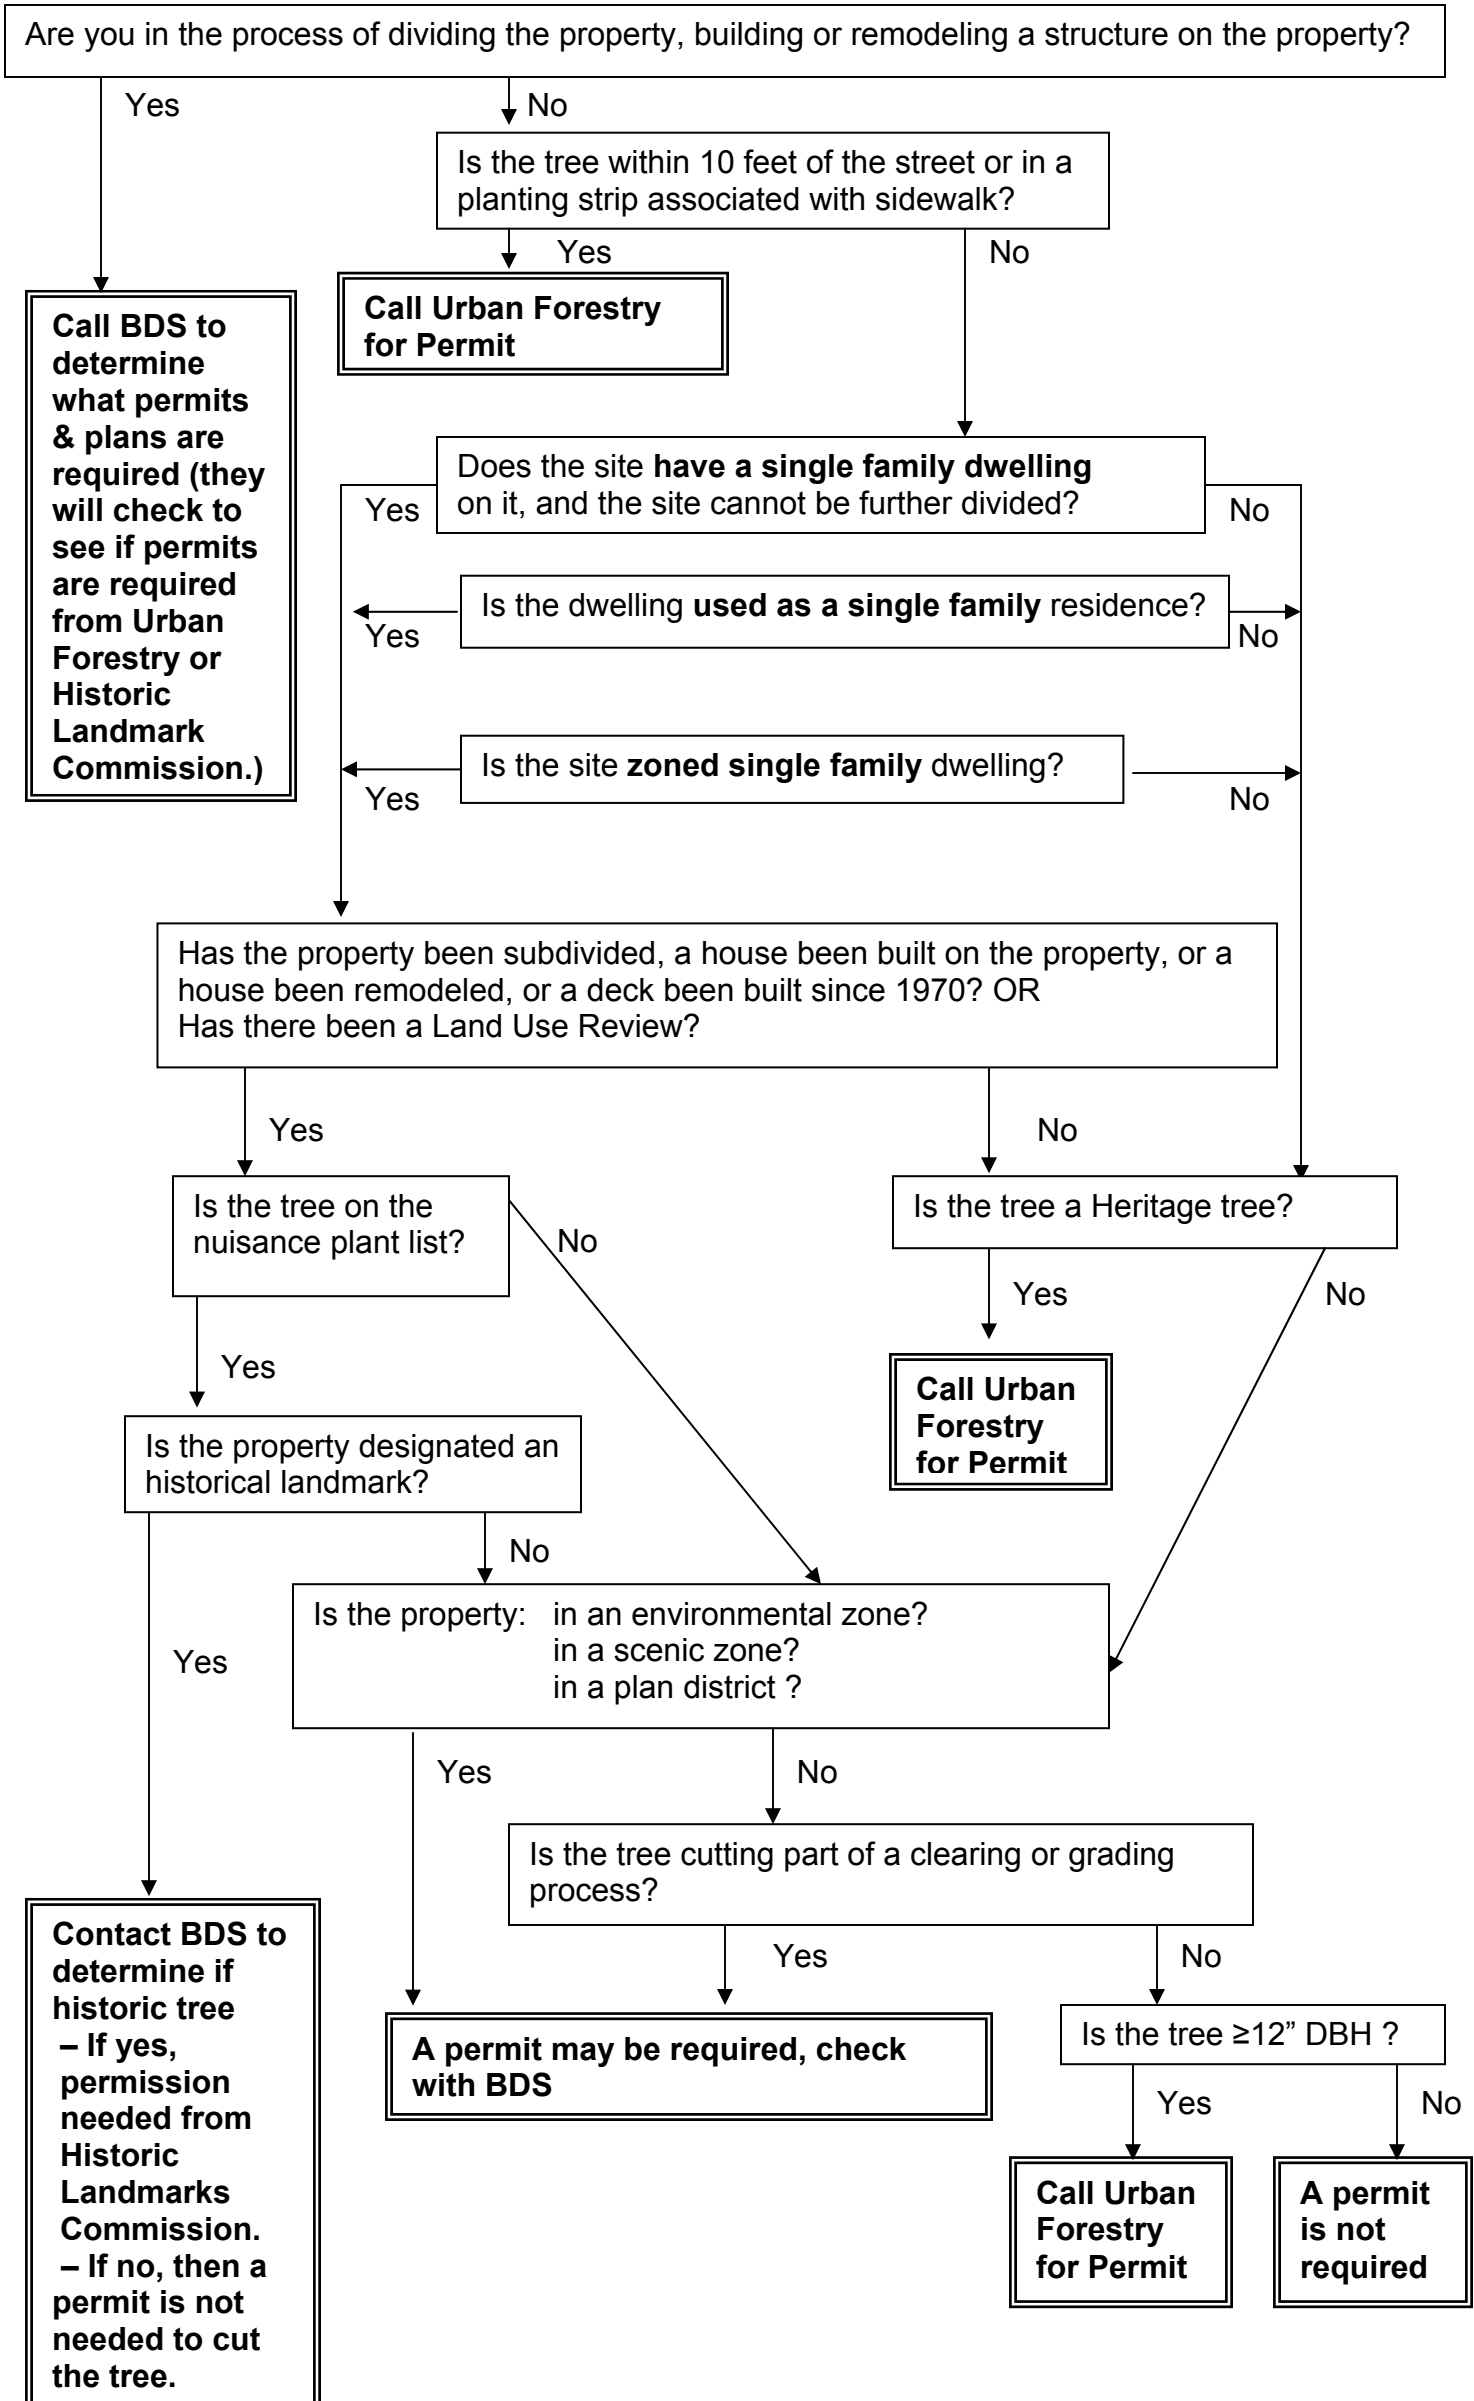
Are you in the process of dividing the property, building or remodeling a structure on the property?

Yes

No

Is the tree within 10 feet of the street or in a planting strip associated with sidewalk?

Yes

No

Call BDS to determine what permits & plans are required (they will check to see if permits are required from Urban Forestry or Historic Landmark Commission.)

Call Urban Forestry for Permit

Does the site have a single family dwelling on it, and the site cannot be further divided?

Yes

No

Is the dwelling used as a single family residence?

Yes

No

Is the site zoned single family dwelling?

Yes

No

Has the property been subdivided, a house been built on the property, or a house been remodeled, or a deck been built since 1970? OR
Has there been a Land Use Review?

Yes

No

Is the tree on the nuisance plant list?

No

Is the tree a Heritage tree?

Yes

No

Yes

Call Urban Forestry for Permit

Is the property designated an historical landmark?

No

Yes

Is the property: in an environmental zone?
in a scenic zone?
in a plan district ?

Yes

No

Is the tree cutting part of a clearing or grading process?

Yes

No

Contact BDS to determine if historic tree
– If yes, permission needed from Historic Landmarks Commission.
– If no, then a permit is not needed to cut the tree.

A permit may be required, check with BDS

Is the tree ≥12" DBH ?

Yes

No

Call Urban Forestry for Permit

A permit is not required